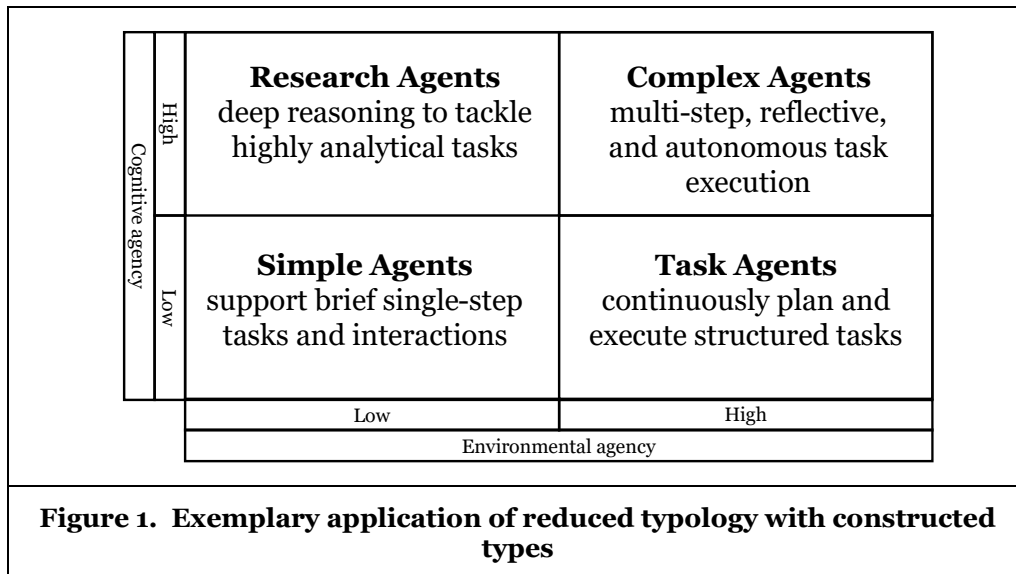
Cognitive agency

High

Low

| | Low | High |
|---|---|---|
| **High** | **Research Agents** deep reasoning to tackle highly analytical tasks | **Complex Agents** multi-step, reflective, and autonomous task execution |
| **Low** | **Simple Agents** support brief single-step tasks and interactions | **Task Agents** continuously plan and execute structured tasks |

Environmental agency

**Figure 1. Exemplary application of reduced typology with constructed types**